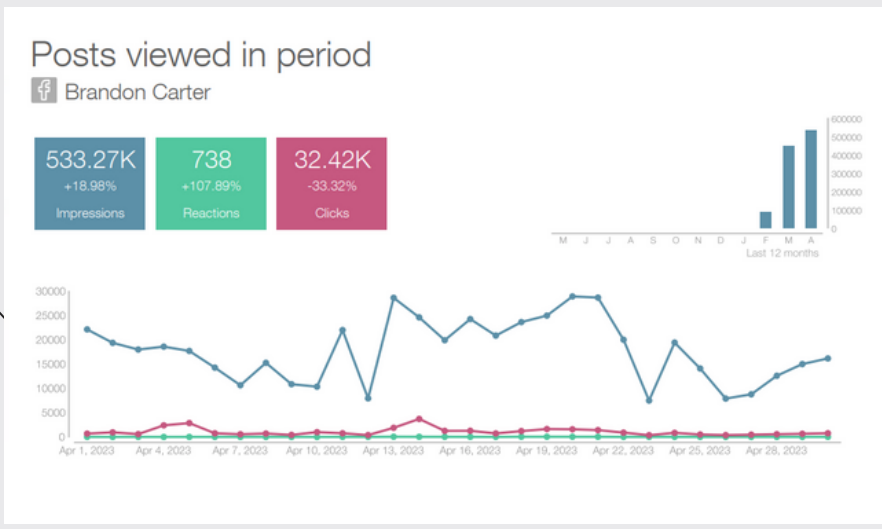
Posts viewed in period

Brandon Carter

533.27K
+18.98%
Impressions

738
+107.89%
Reactions

32.42K
-33.32%
Clicks

600000
500000
400000
300000
200000
100000
0

M J J A S O N D J F M A
Last 12 months

30000
25000
20000
15000
10000
5000
0

Apr 1, 2023 Apr 4, 2023 Apr 7, 2023 Apr 10, 2023 Apr 13, 2023 Apr 16, 2023 Apr 19, 2023 Apr 22, 2023 Apr 25, 2023 Apr 28, 2023